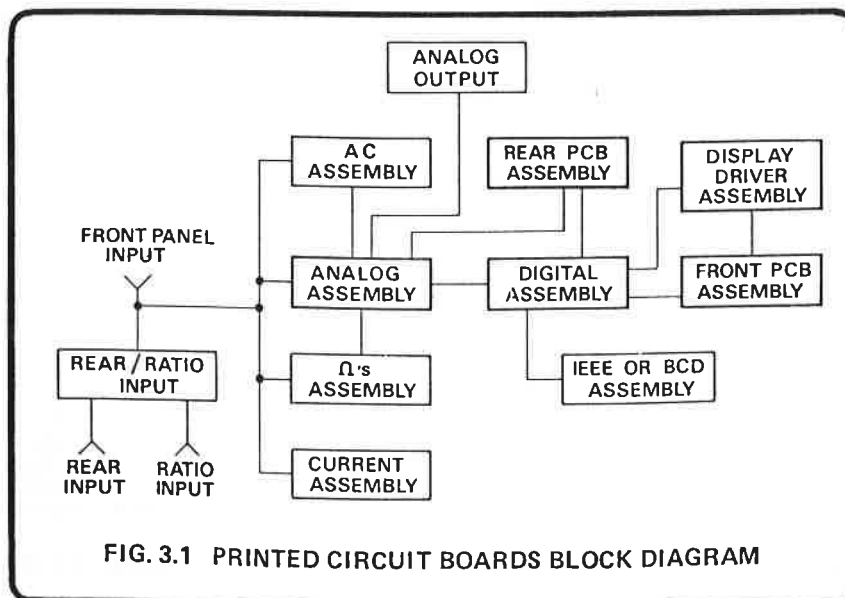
ANALOG OUTPUT

AC ASSEMBLY

REAR PCB ASSEMBLY

DISPLAY DRIVER ASSEMBLY

FRONT PANEL INPUT

ANALOG ASSEMBLY

DIGITAL ASSEMBLY

FRONT PCB ASSEMBLY

REAR/RATIO INPUT

Ω's ASSEMBLY

IEEE OR BCD ASSEMBLY

REAR INPUT

RATIO INPUT

CURRENT ASSEMBLY

FIG. 3.1 PRINTED CIRCUIT BOARDS BLOCK DIAGRAM